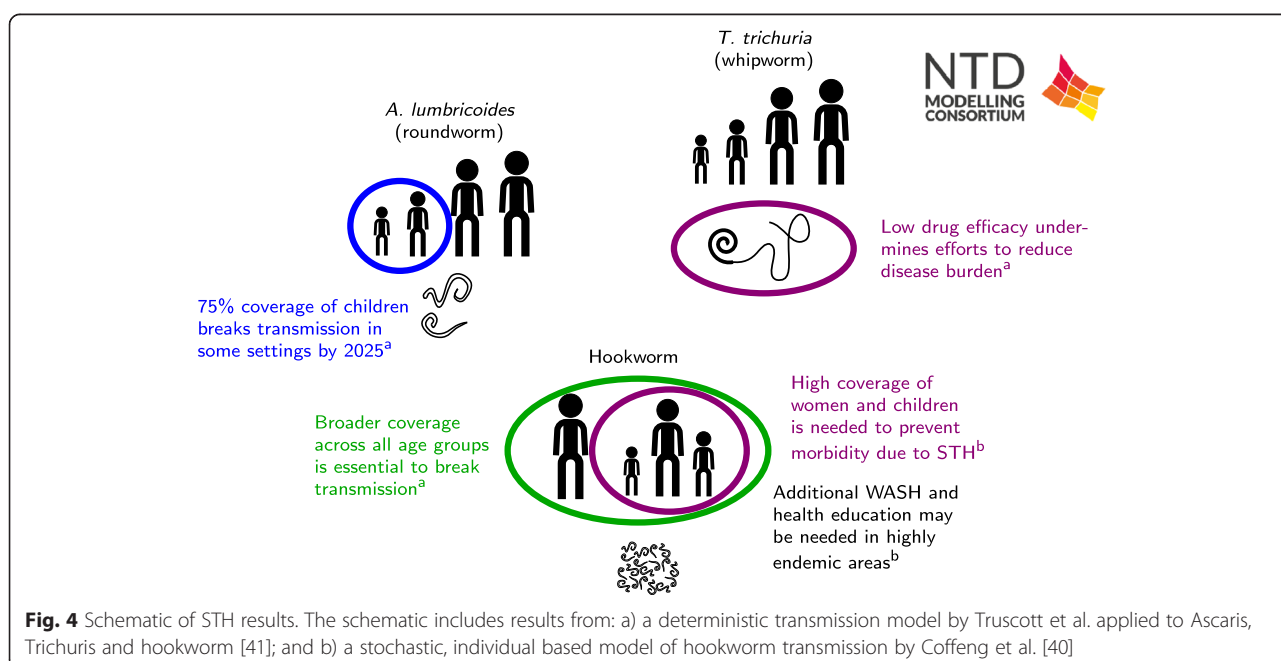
T. trichuria
(whipworm)

NTD
MODELLING
CONSORTIUM

A. lumbricoides
(roundworm)

Low drug efficacy undermines efforts to reduce disease burden$^a$

75% coverage of children breaks transmission in some settings by 2025$^a$

Hookworm

High coverage of women and children is needed to prevent morbidity due to STH$^b$

Broader coverage across all age groups is essential to break transmission$^a$

Additional WASH and health education may be needed in highly endemic areas$^b$

**Fig. 4** Schematic of STH results. The schematic includes results from: a) a deterministic transmission model by Truscott et al. applied to Ascaris, Trichuris and hookworm [41]; and b) a stochastic, individual based model of hookworm transmission by Coffeng et al. [40]